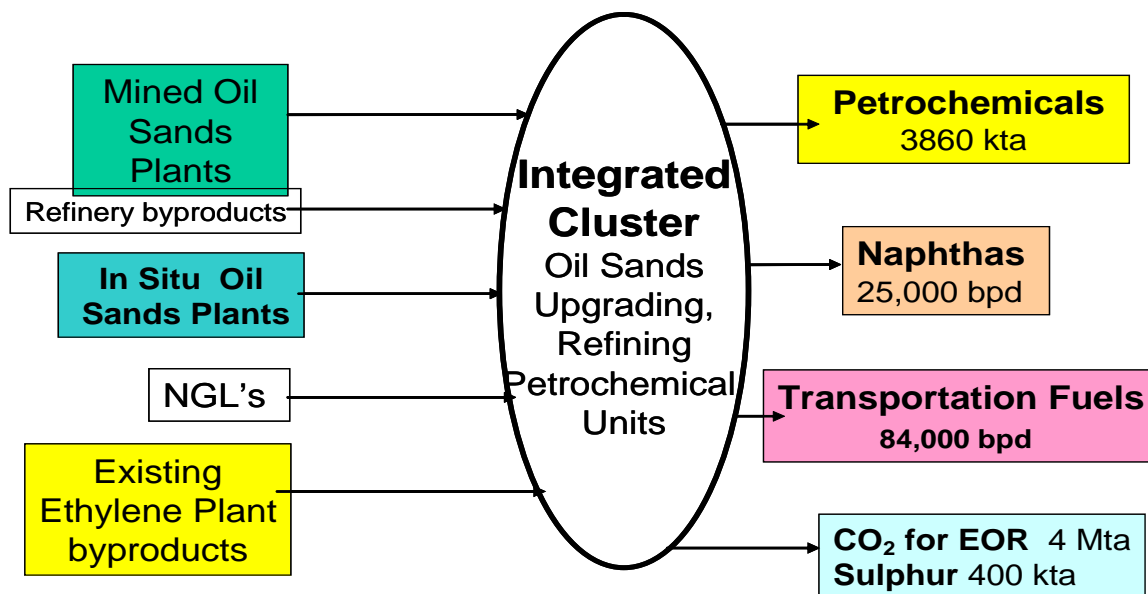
Mined Oil Sands Plants

Refinery byproducts

In Situ Oil Sands Plants

NGL’s

Existing Ethylene Plant byproducts

Integrated Cluster
Oil Sands Upgrading, Refining Petrochemical Units

Petrochemicals
3860 kta

Naphthas
25,000 bpd

Transportation Fuels
84,000 bpd

$CO_2$ for EOR 4 Mta
Sulphur 400 kta